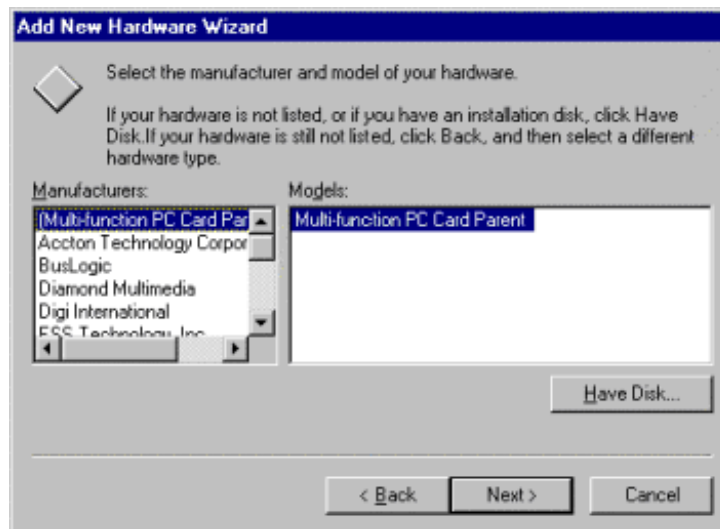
Add New Hardware Wizard

Select the manufacturer and model of your hardware.

If your hardware is not listed, or if you have an installation disk, click Have Disk.If your hardware is still not listed, click Back, and then select a different hardware type.

Manufacturers:

(Multi-function PC Card Par
Accton Technology Corpor
BusLogic
Diamond Multimedia
Digi International
ESS Technology, Inc

Models:

Multi-function PC Card Parent

Have Disk...

< Back
Next >
Cancel